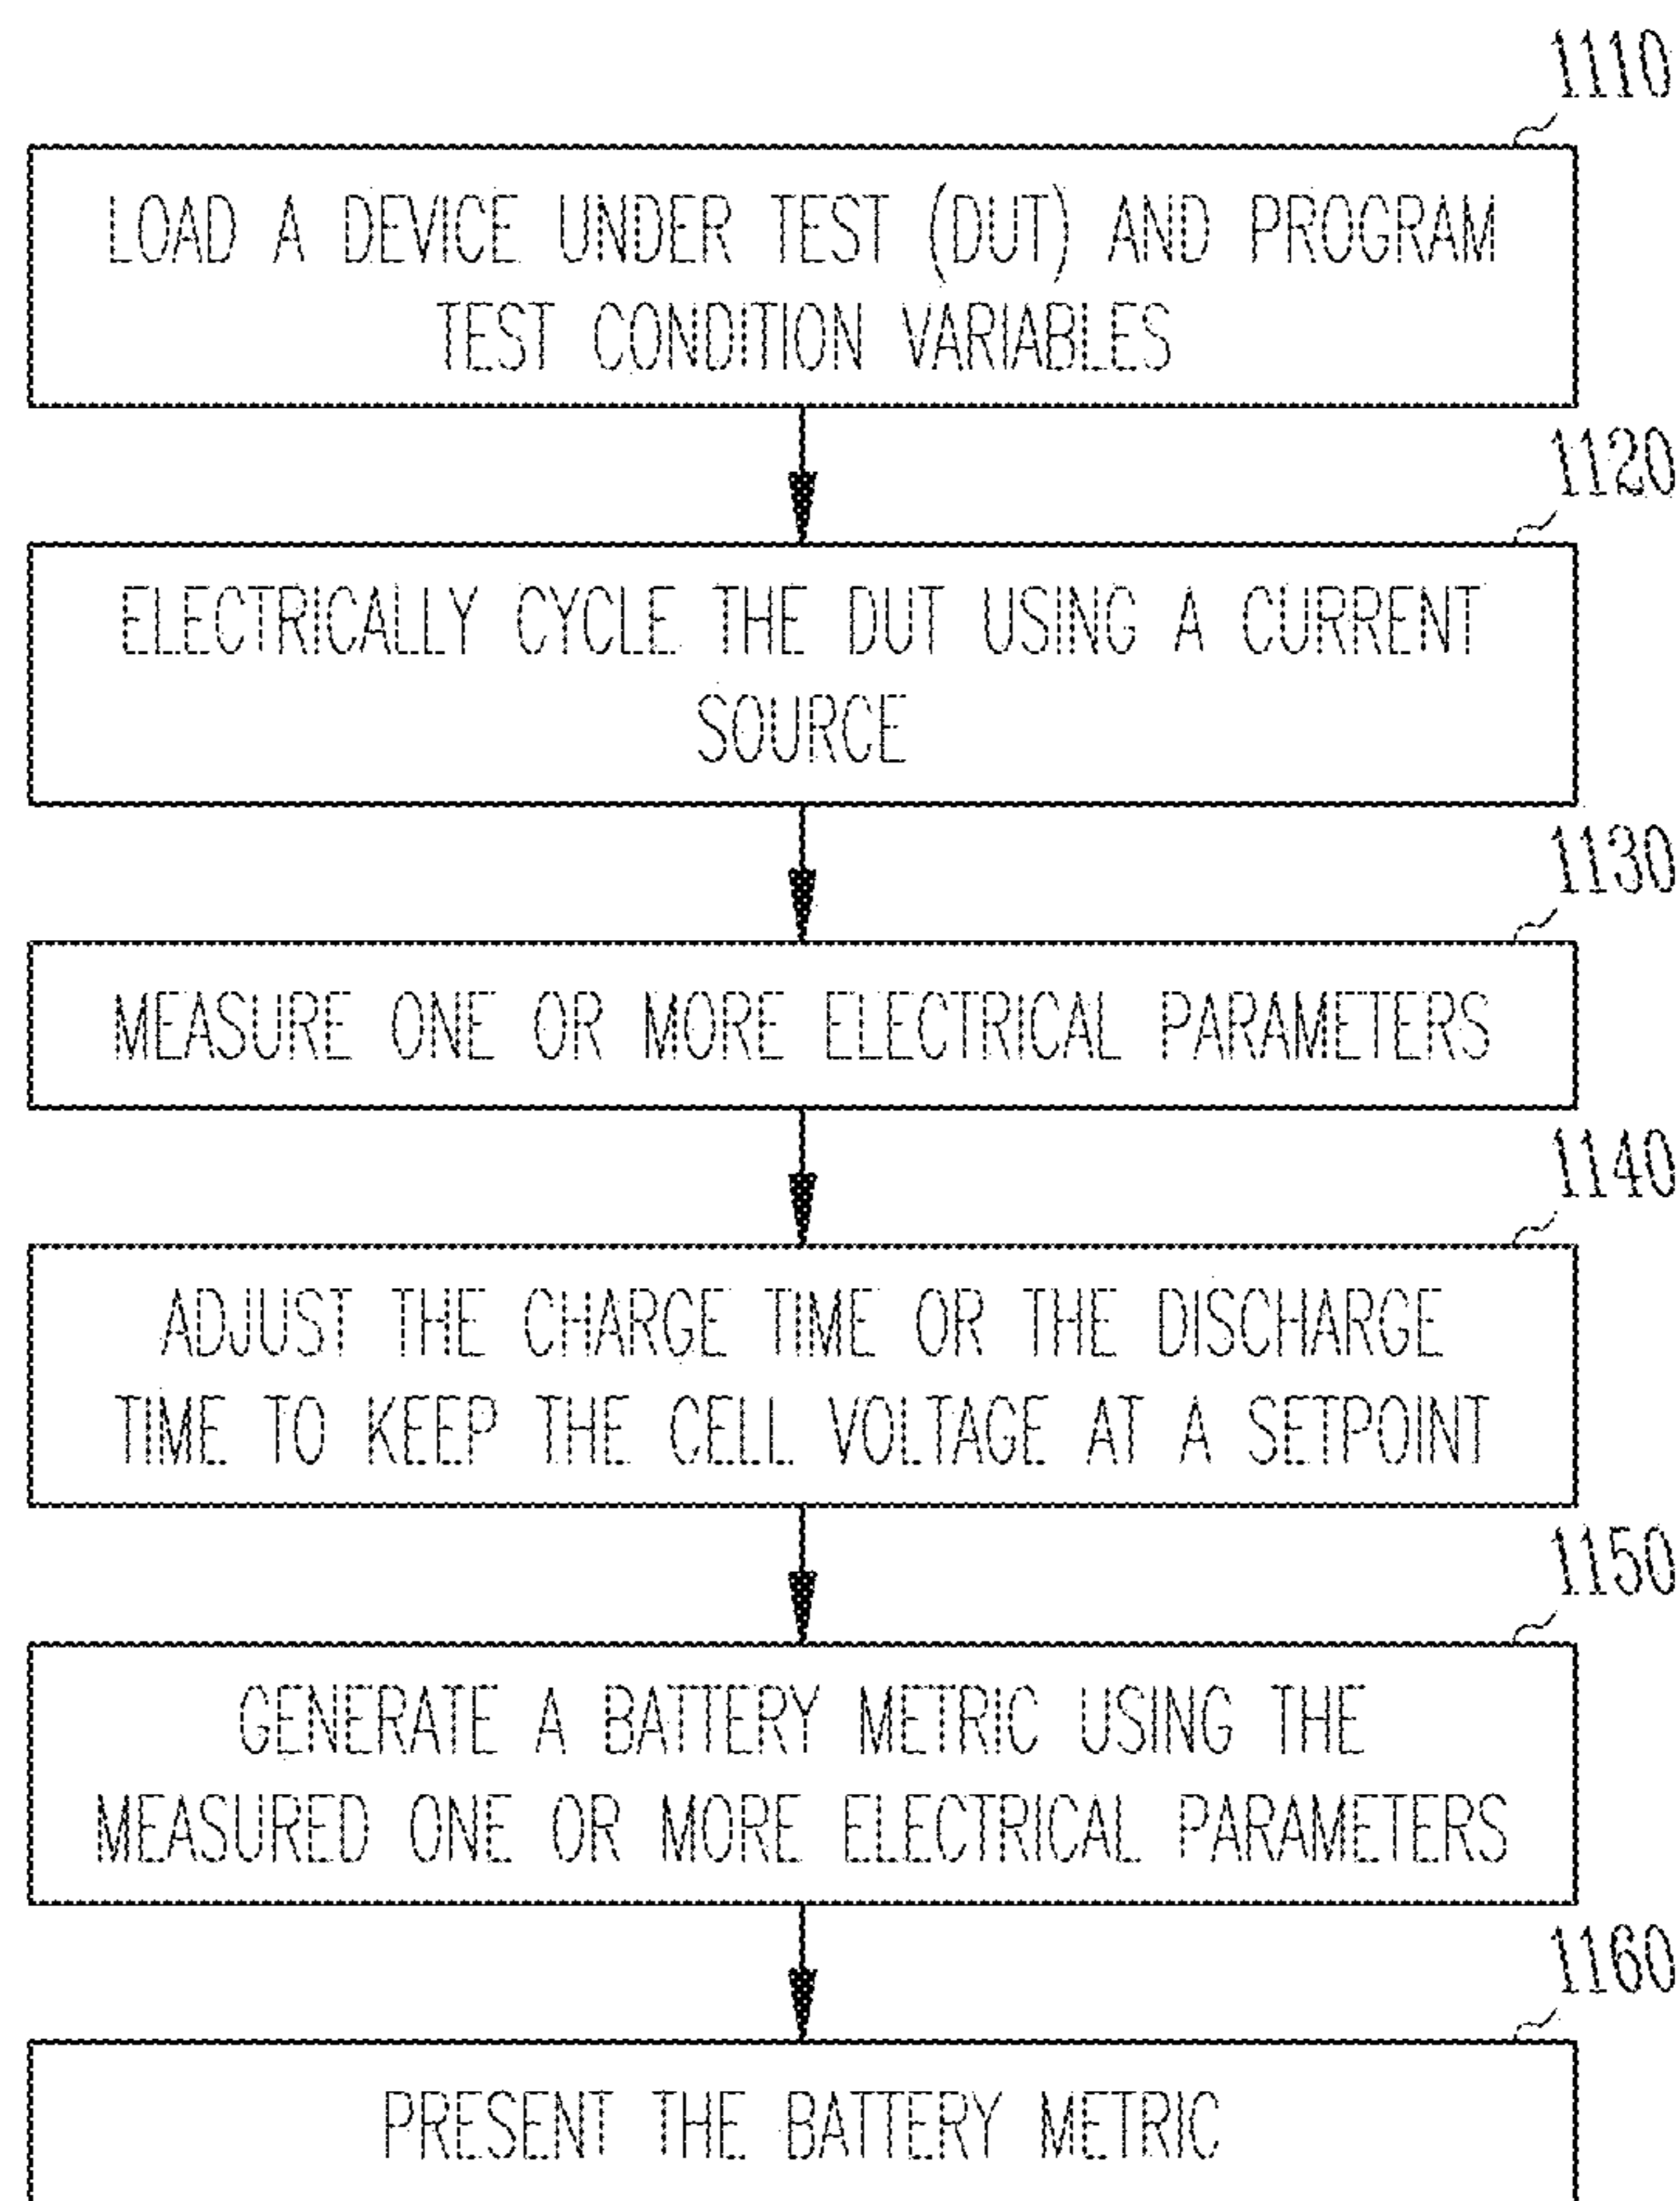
1110

LOAD A DEVICE UNDER TEST (DUT) AND PROGRAM TEST CONDITION VARIABLES

1120

ELECTRICALLY CYCLE THE DUT USING A CURRENT SOURCE

1130

MEASURE ONE OR MORE ELECTRICAL PARAMETERS

1140

ADJUST THE CHARGE TIME OR THE DISCHARGE TIME TO KEEP THE CELL VOLTAGE AT A SETPOINT

1150

GENERATE A BATTERY METRIC USING THE MEASURED ONE OR MORE ELECTRICAL PARAMETERS

1160

PRESENT THE BATTERY METRIC